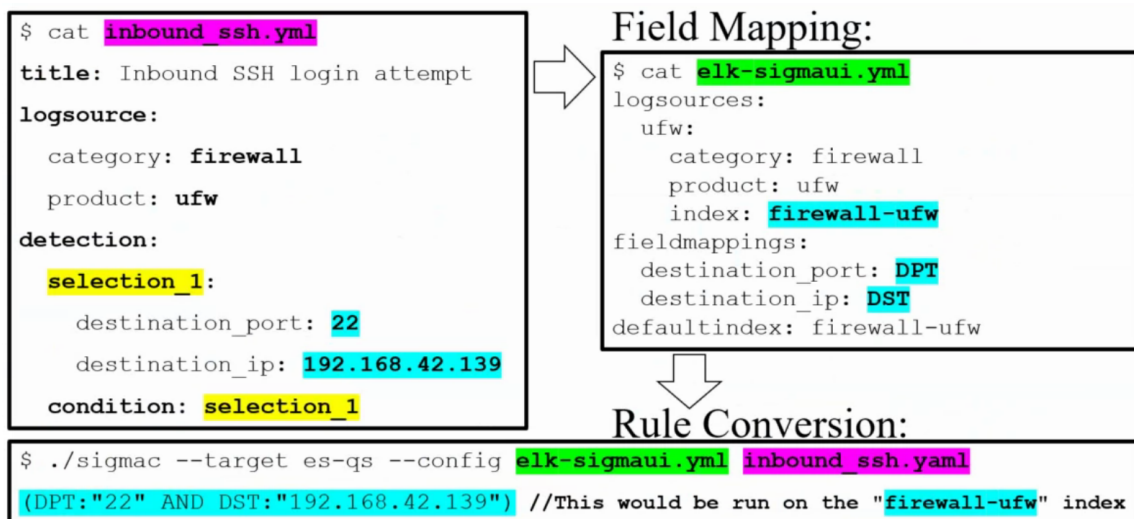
$ cat inbound_ssh.yml
title: Inbound SSH login attempt
logsource:
category: firewall
product: ufw
detection:
selection_1:
destination_port: 22
destination_ip: 192.168.42.139
condition: selection_1

Field Mapping:

$ cat elk-sigmaui.yml
logsources:
ufw:
category: firewall
product: ufw
index: firewall-ufw
fieldmappings:
destination_port: DPT
destination_ip: DST
defaultindex: firewall-ufw

Rule Conversion:

$ ./sigmac --target es-qs --config elk-sigmaui.yml inbound_ssh.yaml
(DPT:"22" AND DST:"192.168.42.139") //This would be run on the "firewall-ufw" index